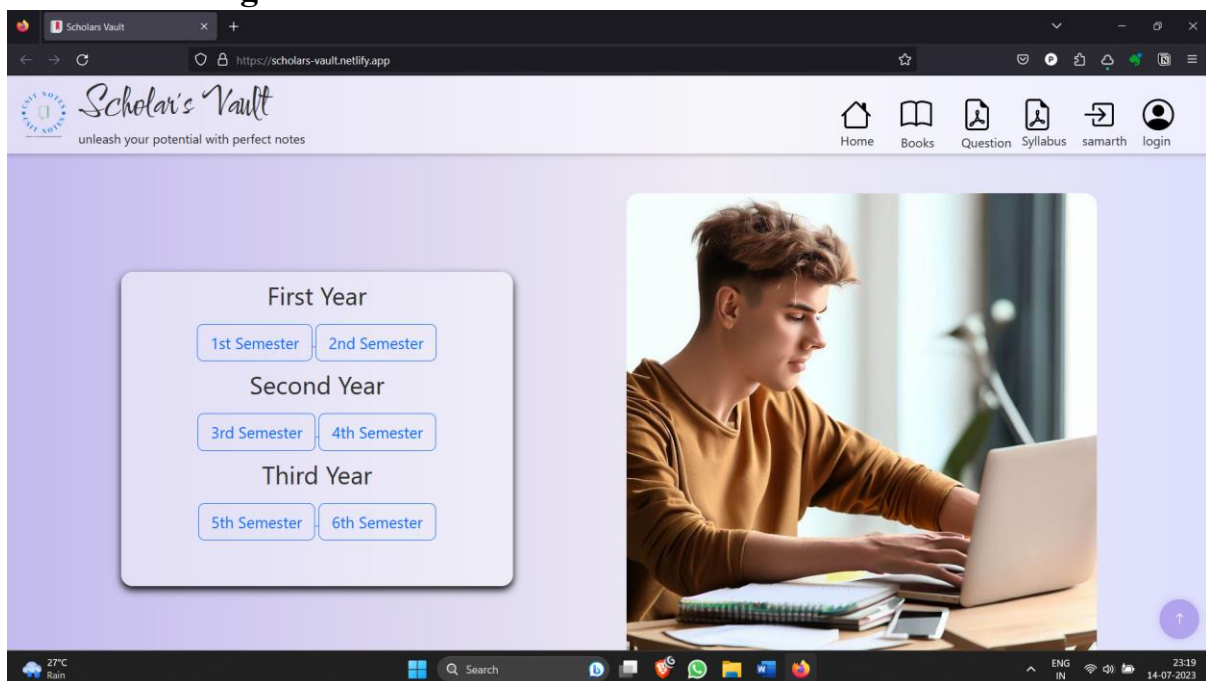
Scholars Vault

https://scholars-vault.netlify.app

Scholar's Vault
unleash your potential with perfect notes

Home Books Question Syllabus samarth login

First Year
1st Semester 2nd Semester
Second Year
3rd Semester 4th Semester
Third Year
5th Semester 6th Semester

27°C
Rain

Search

ENG
IN

23:19
14-07-2023